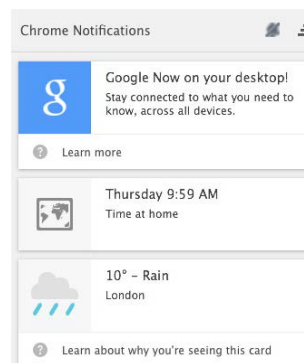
Chrome Notifications

g

Google Now on your desktop!

Stay connected to what you need to know, across all devices.

? Learn more

Thursday 9:59 AM

Time at home

10° – Rain

London

? Learn about why you're seeing this card